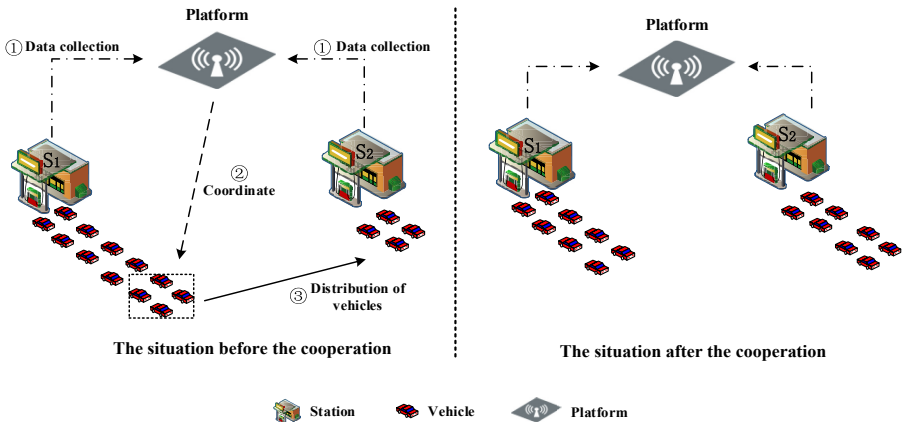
Platform

① Data collection

① Data collection

S1

S2

② Coordinate

③ Distribution of vehicles

The situation before the cooperation

Platform

S1

S2

The situation after the cooperation

Station Vehicle Platform